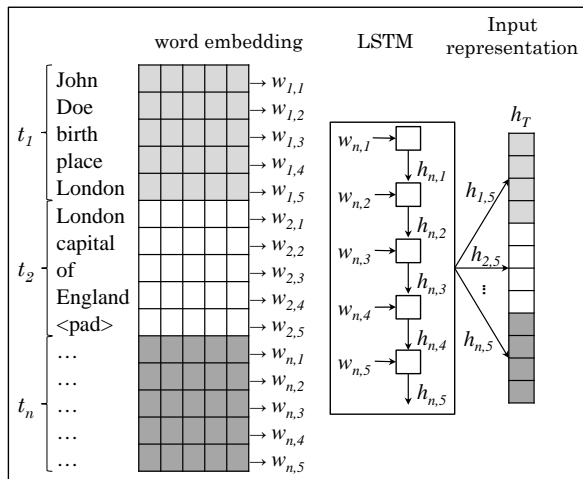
word embedding

LSTM

Input representation

$t_1$

John
Doe
birth
place
London

$w_{1,1}$
$w_{1,2}$
$w_{1,3}$
$w_{1,4}$
$w_{1,5}$

$t_2$

London
capital
of
England
<pad>

$w_{2,1}$
$w_{2,2}$
$w_{2,3}$
$w_{2,4}$
$w_{2,5}$

$t_n$

…
…
…
…
…

$w_{n,1}$
$w_{n,2}$
$w_{n,3}$
$w_{n,4}$
$w_{n,5}$

$w_{n,1}$
$h_{n,1}$
$w_{n,2}$
$h_{n,2}$
$w_{n,3}$
$h_{n,3}$
$w_{n,4}$
$h_{n,4}$
$w_{n,5}$
$h_{n,5}$

$h_T$

$h_{1,5}$
$h_{2,5}$
⋮
$h_{n,5}$